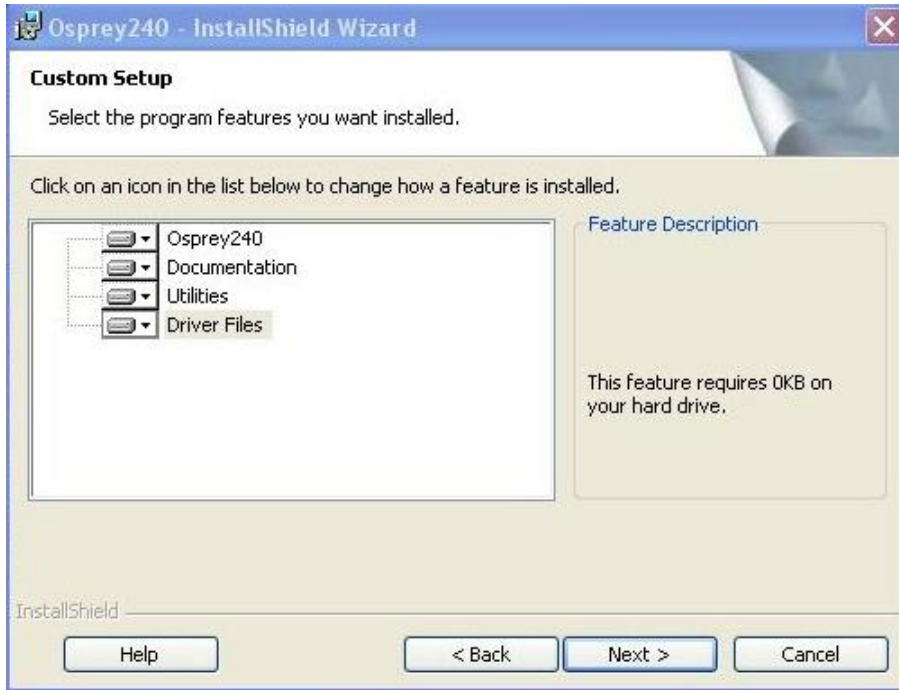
Osprey240 - InstallShield Wizard

Custom Setup

Select the program features you want installed.

Click on an icon in the list below to change how a feature is installed.

Osprey240
Documentation
Utilities
Driver Files

Feature Description

This feature requires 0KB on your hard drive.

InstallShield

Help

< Back

Next >

Cancel